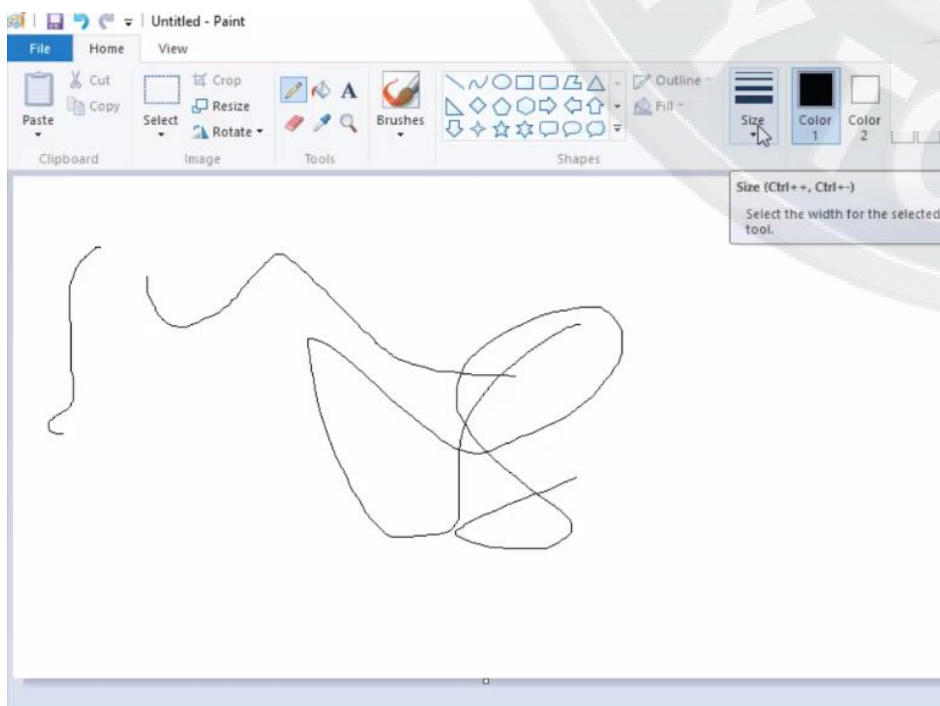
Untitled - Paint

File
Home
View

Paste
Cut
Copy
Clipboard

Select
Crop
Resize
Rotate
Image

A
Tools

Brushes

Outline
Fill
Shapes

Size
Color 1
Color 2

Size (Ctrl++, Ctrl+-)
Select the width for the selected tool.